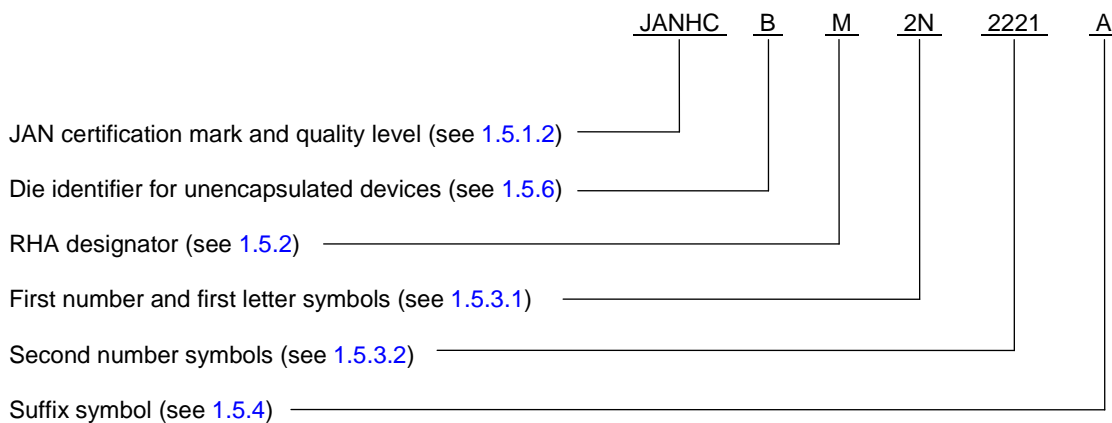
JANHC B M 2N 2221 A

JAN certification mark and quality level (see 1.5.1.2)

Die identifier for unencapsulated devices (see 1.5.6)

RHA designator (see 1.5.2)

First number and first letter symbols (see 1.5.3.1)

Second number symbols (see 1.5.3.2)

Suffix symbol (see 1.5.4)